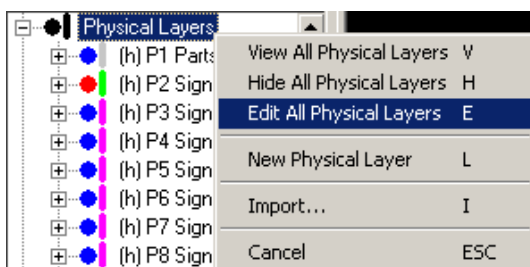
Physical Layers

(h) P1 Parts

(h) P2 Sign

(h) P3 Sign

(h) P4 Sign

(h) P5 Sign

(h) P6 Sign

(h) P7 Sign

(h) P8 Sign

View All Physical Layers V

Hide All Physical Layers H

Edit All Physical Layers E

New Physical Layer L

Import... I

Cancel ESC